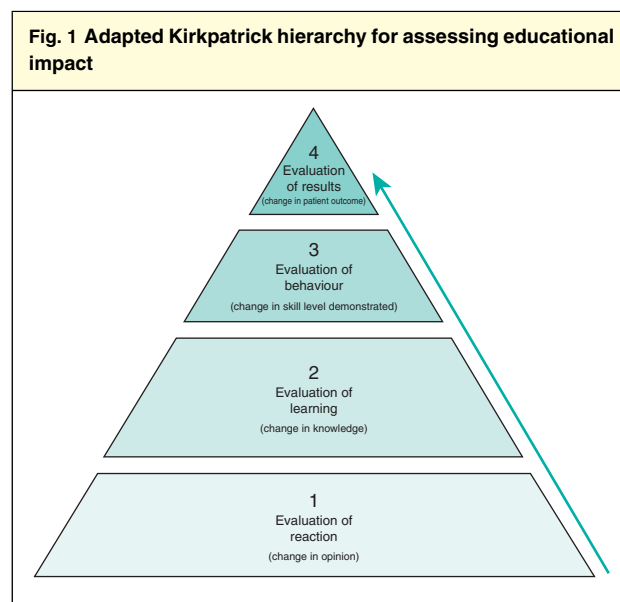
Fig. 1 Adapted Kirkpatrick hierarchy for assessing educational impact

4
Evaluation of results
(change in patient outcome)

3
Evaluation of behaviour
(change in skill level demonstrated)

2
Evaluation of learning
(change in knowledge)

1
Evaluation of reaction
(change in opinion)